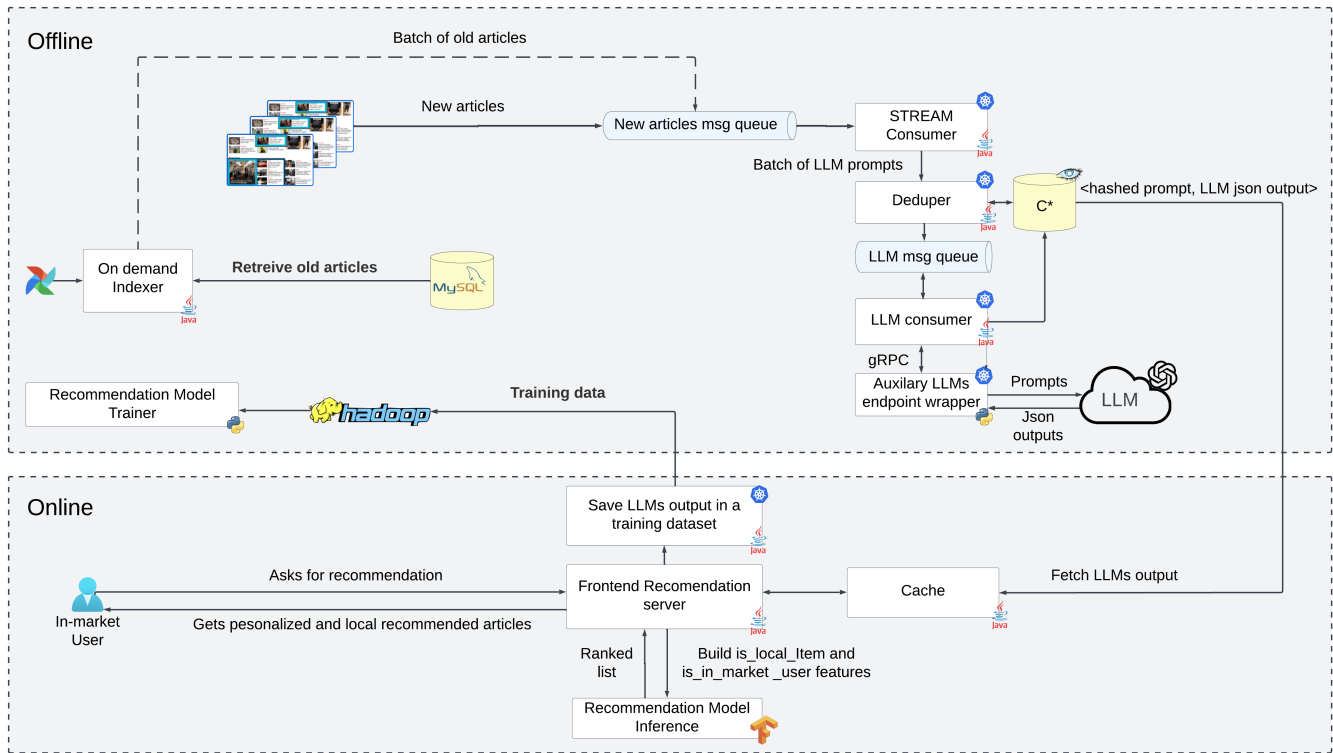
Offline

Batch of old articles

New articles

New articles msg queue

STREAM Consumer

Java

Batch of LLM prompts

Deduper

Java

C*

<hashed prompt, LLM json output>

LLM msg queue

LLM consumer

Java

gRPC

Auxilary LLMs endpoint wrapper

Prompts

Json outputs

LLM

On demand Indexer

Java

Retreive old articles

MySQL

Recommendation Model Trainer

hadoop

Training data

Online

Save LLMs output in a training dataset

Java

Asks for recommendation

Frontend Recomendation server

Java

Cache

Java

Fetch LLMs output

In-market User

Gets pesonalized and local recommended articles

Ranked list

Build is_local_Item and is_in_market _user features

Recommendation Model Inference